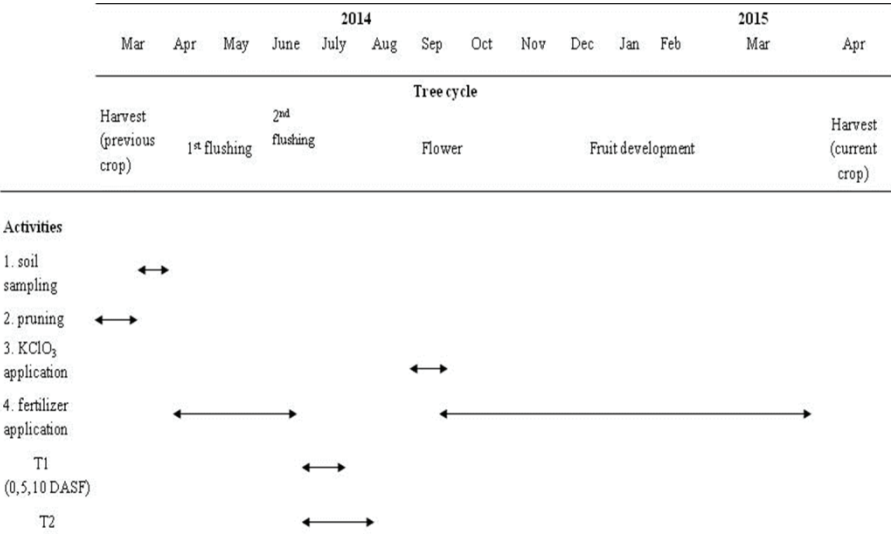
| | 2014 | | | | | | | | | | | 2015 | |
|---|---|---|---|---|---|---|---|---|---|---|---|---|---|
| | Mar | Apr | May | June | July | Aug | Sep | Oct | Nov | Dec | Jan | Feb | Mar | Apr |

Tree cycle

Harvest (previous crop) | $1^{st}$ flushing | $2^{nd}$ flushing | Flower | Fruit development | Harvest (current crop)

Activities

1. soil sampling

2. pruning

3. $KClO_3$ application

4. fertilizer application

T1 (0,5,10 DASF)

T2